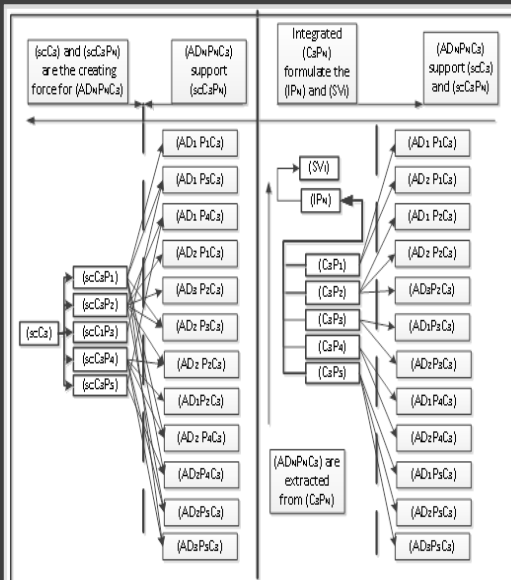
(scCa) and (scCaPN) are the creating force for (ADNPNCa)

(ADNPNCa) support (scCaPN)

Integrated (CaPN) formulate the (IPN) and (SVi)

(ADNPNCa) support (scCa) and (scCaPN)

(AD1 P1Ca)
(AD1 P3Ca)
(AD1 P4Ca)
(AD2 P1Ca)
(AD3 P2Ca)
(AD2 P3Ca)
(AD2 P2Ca)
(AD1P2Ca)
(AD2 P4Ca)
(AD2P4Ca)
(AD2P5Ca)
(AD3P5Ca)

(scCa)

(scCaP1)
(scCaP2)
(scC1P3)
(scCaP4)
(scCaP5)

(SVi)
(IPN)

(CaP1)
(CaP2)
(CaP3)
(CaP4)
(CaP5)

(AD1 P1Ca)
(AD2 P1Ca)
(AD1 P2Ca)
(AD2 P2Ca)
(AD3P2Ca)
(AD1P3Ca)
(AD2P3Ca)
(AD1P4Ca)
(AD2P4Ca)
(AD1P5Ca)
(AD2P5Ca)
(AD3P5Ca)

(ADNPNCa) are extracted from (CaPN)